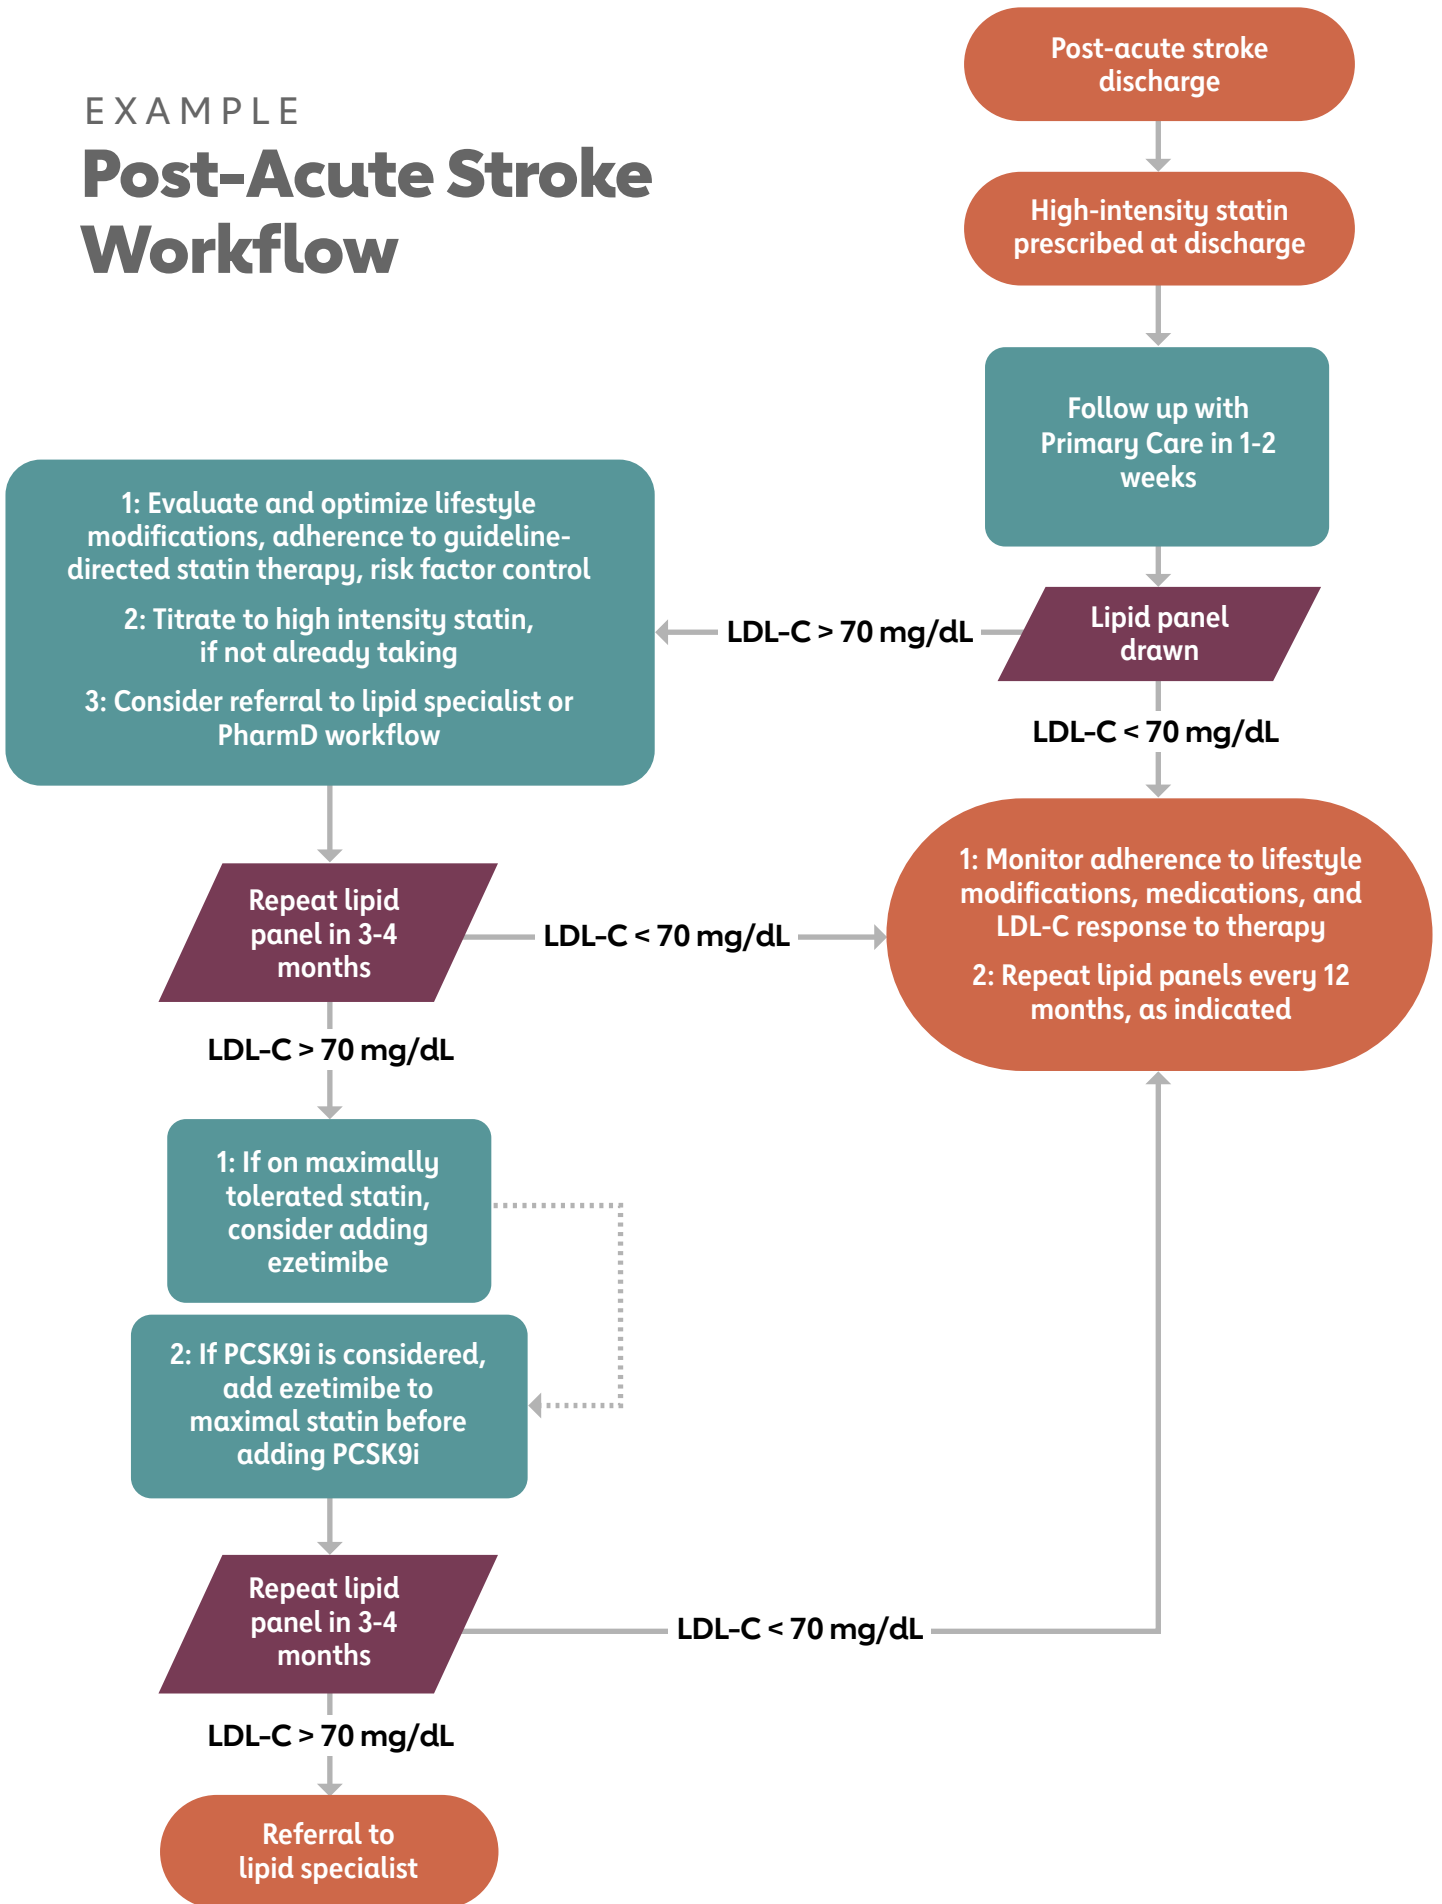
EXAMPLE
Post-Acute Stroke Workflow

Post-acute stroke discharge

High-intensity statin prescribed at discharge

Follow up with Primary Care in 1-2 weeks

Lipid panel drawn

LDL-C > 70 mg/dL

1: Evaluate and optimize lifestyle modifications, adherence to guideline-directed statin therapy, risk factor control

2: Titrate to high intensity statin, if not already taking

3: Consider referral to lipid specialist or PharmD workflow

LDL-C < 70 mg/dL

1: Monitor adherence to lifestyle modifications, medications, and LDL-C response to therapy

2: Repeat lipid panels every 12 months, as indicated

Repeat lipid panel in 3-4 months

LDL-C < 70 mg/dL

LDL-C > 70 mg/dL

1: If on maximally tolerated statin, consider adding ezetimibe

2: If PCSK9i is considered, add ezetimibe to maximal statin before adding PCSK9i

Repeat lipid panel in 3-4 months

LDL-C < 70 mg/dL

LDL-C > 70 mg/dL

Referral to lipid specialist